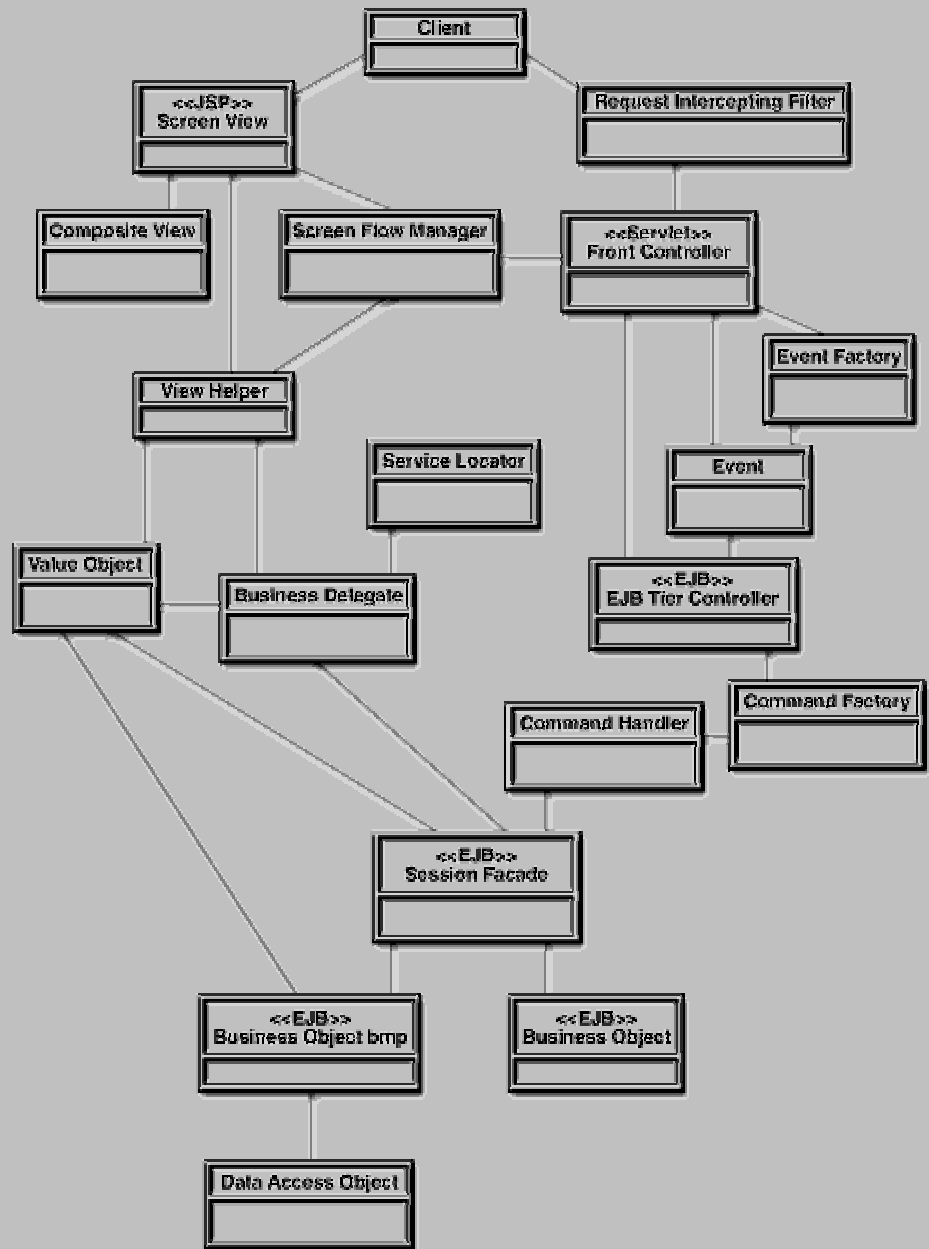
Client

<<JSP>>
Screen View

Request Intercepting Filter

Composite View

Screen Flow Manager

<<Servlet>>
Front Controller

Event Factory

View Helper

Service Locator

Event

Value Object

Business Delegate

<<EJB>>
EJB Tier Controller

Command Handler

Command Factory

<<EJB>>
Session Facade

<<EJB>>
Business Object bmp

<<EJB>>
Business Object

Data Access Object